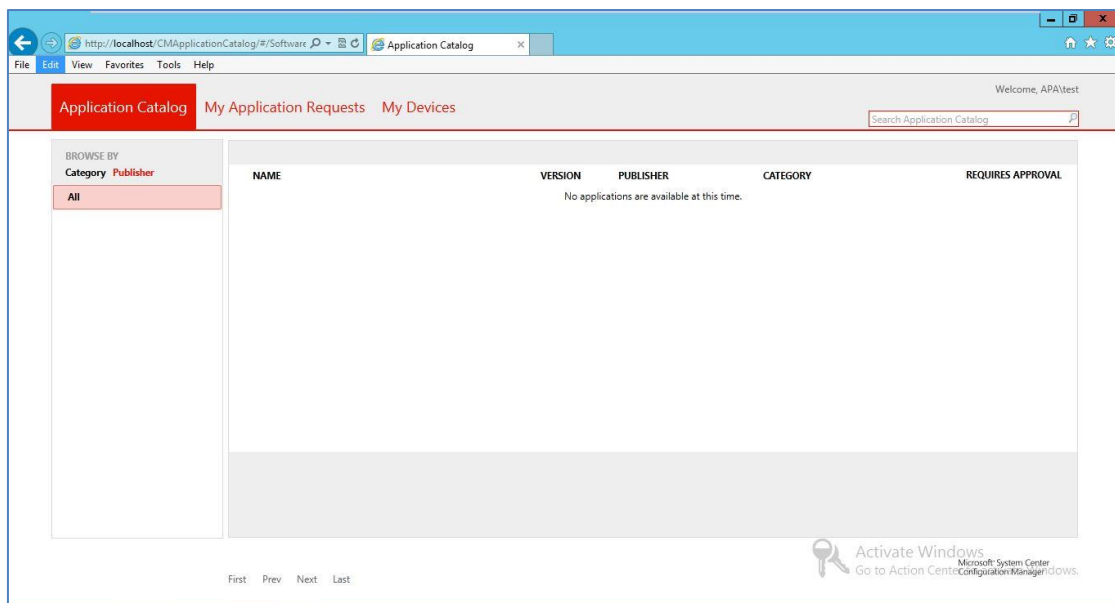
http://localhost/CMApplicationCatalog/#/Software
Application Catalog
File Edit View Favorites Tools Help

Welcome, APA\test

Application Catalog My Application Requests My Devices

Search Application Catalog

BROWSE BY
Category Publisher
All

| NAME | VERSION | PUBLISHER | CATEGORY | REQUIRES APPROVAL |
|---|---|---|---|---|

No applications are available at this time.

First Prev Next Last

Activate Windows
Go to Action Center to activate Windows.
Microsoft System Center
Configuration Manager